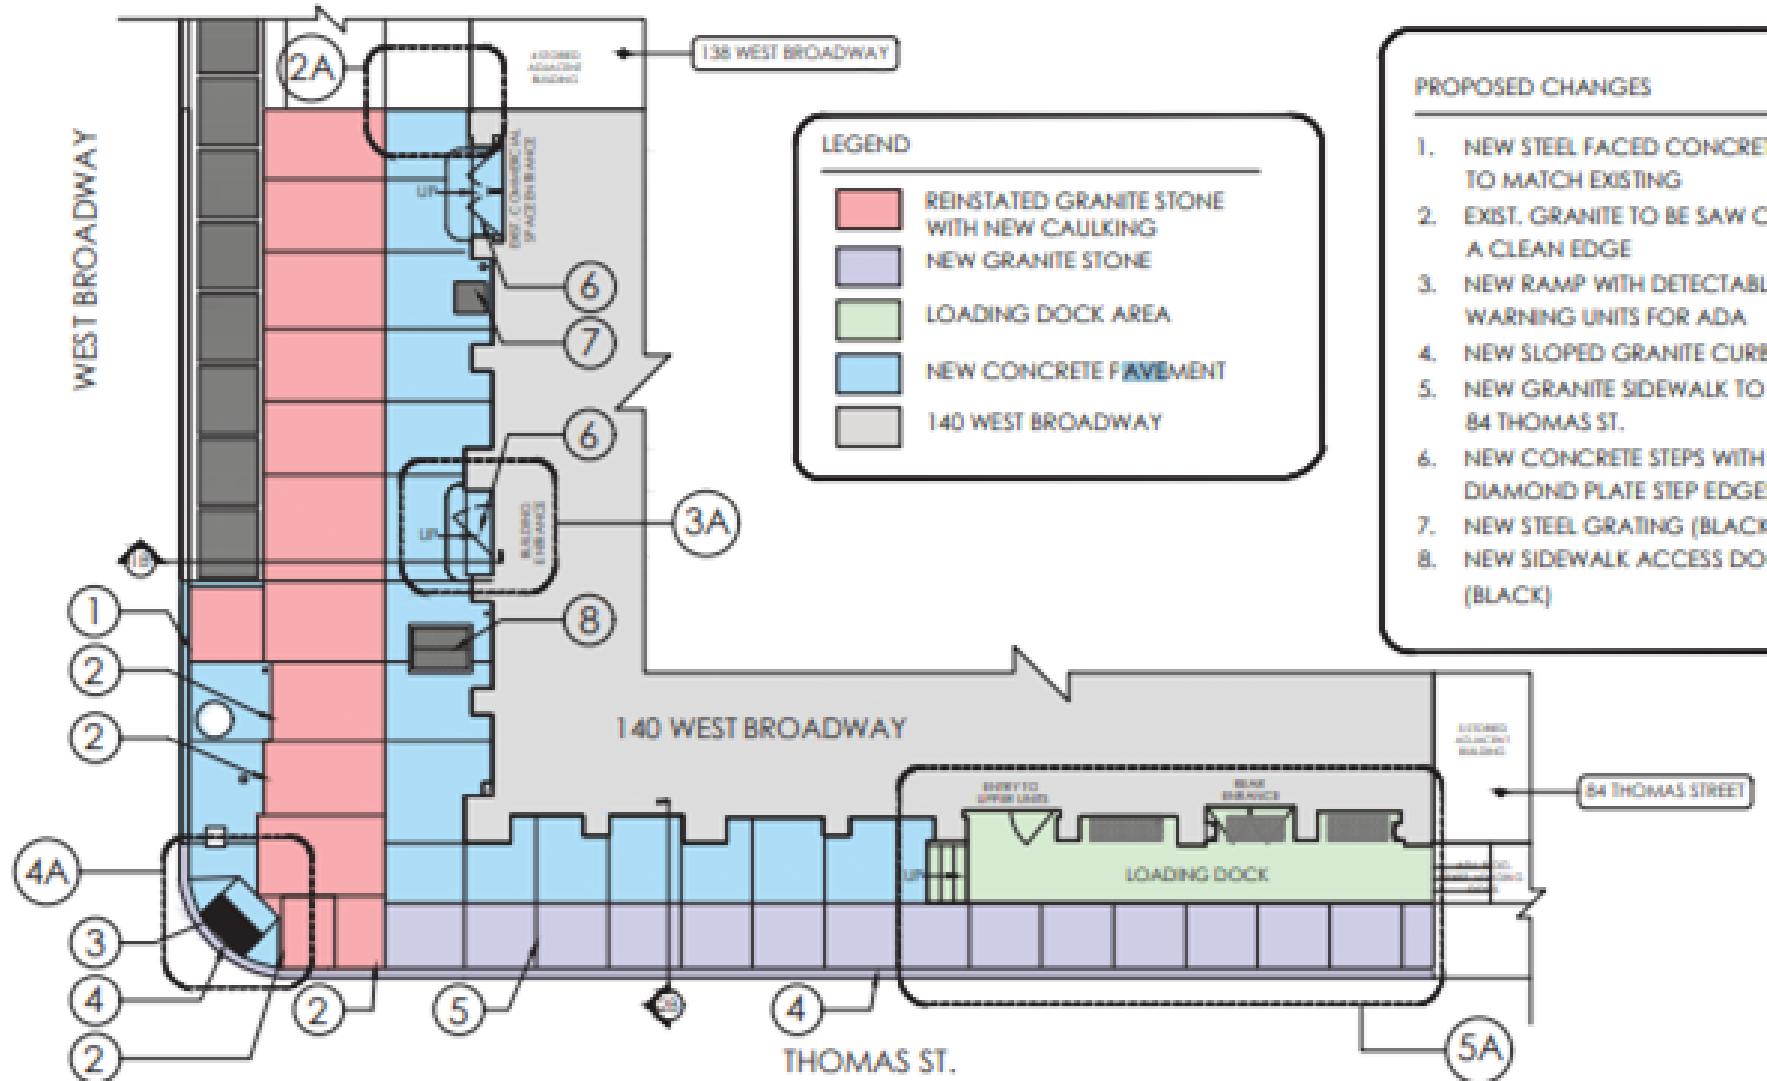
WEST BROADWAY

2A

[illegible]

138 WEST BROADWAY

PROPOSED CHANGES

1. NEW STEEL FACED CONCRET TO MATCH EXISTING
2. EXIST. GRANITE TO BE SAW C A CLEAN EDGE
3. NEW RAMP WITH DETECTABL WARNING UNITS FOR ADA
4. NEW SLOPED GRANITE CURB
5. NEW GRANITE SIDEWALK TO 84 THOMAS ST.
6. NEW CONCRETE STEPS WITH DIAMOND PLATE STEP EDGE
7. NEW STEEL GRATING (BLACK
8. NEW SIDEWALK ACCESS DO (BLACK)

LEGEND

| | |
|---|---|
| | REINSTATED GRANITE STONE WITH NEW CAULKING |
| | NEW GRANITE STONE |
| | LOADING DOCK AREA |
| | NEW CONCRETE PAVEMENT |
| | 140 WEST BROADWAY |

UP

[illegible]

6

7

6

3A

UP

BUILDING ENTRANCE

8

1

2

2

4A

3

4

2

2

5

4

5A

140 WEST BROADWAY

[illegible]

84 THOMAS STREET

ENTRY TO UPPER UNITS

REAR ENTRANCE

UP

LOADING DOCK

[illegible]

THOMAS ST.